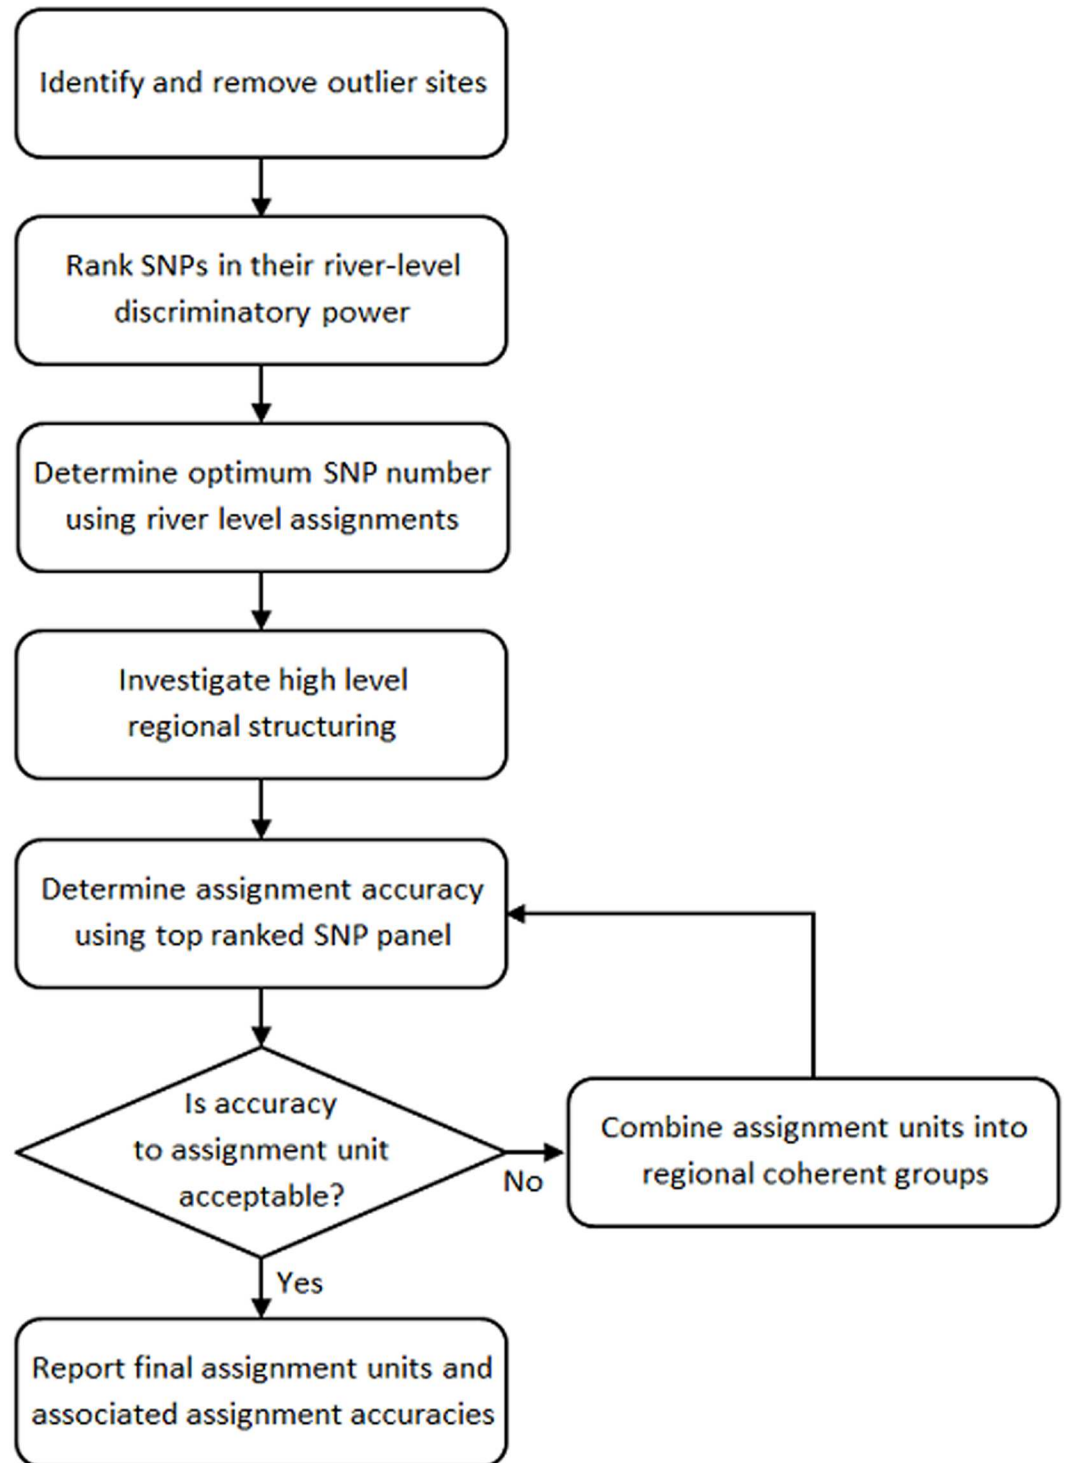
Identify and remove outlier sites

Rank SNPs in their river-level discriminatory power

Determine optimum SNP number using river level assignments

Investigate high level regional structuring

Determine assignment accuracy using top ranked SNP panel

Is accuracy to assignment unit acceptable?

No

Combine assignment units into regional coherent groups

Yes

Report final assignment units and associated assignment accuracies